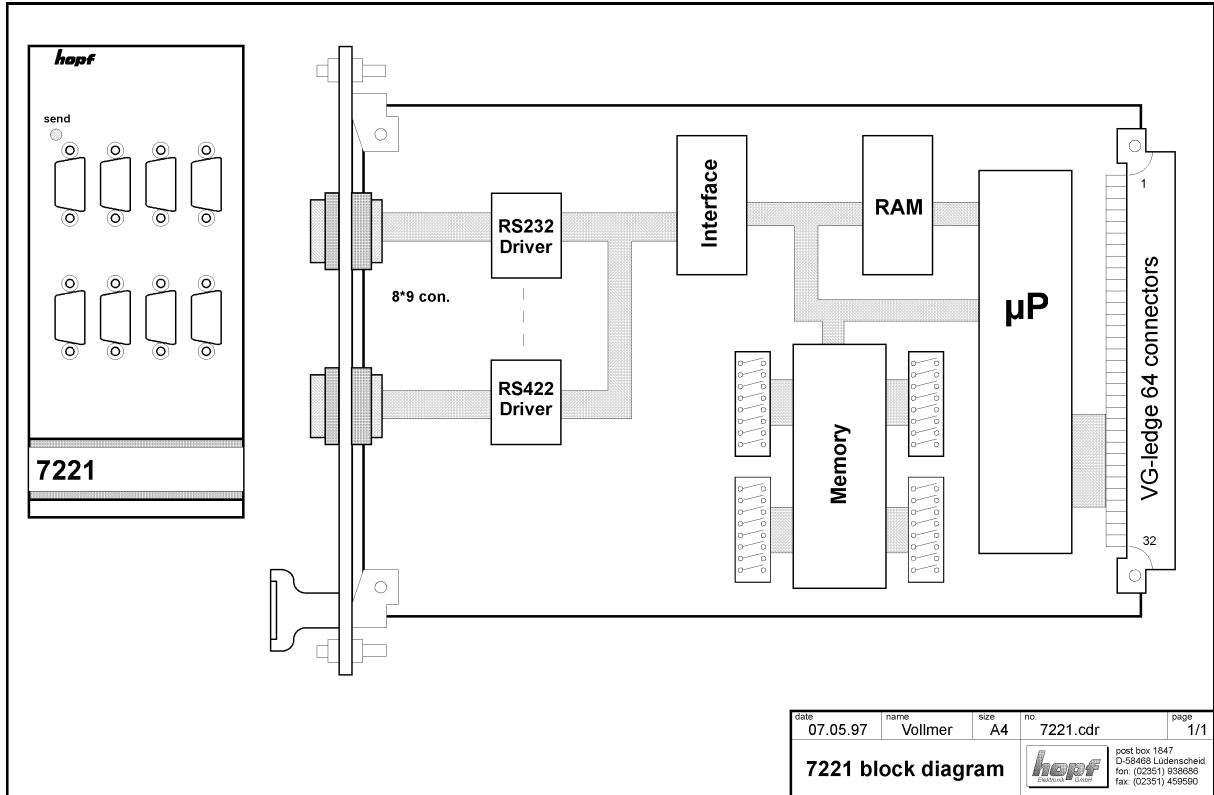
hopf

send

7221

RS232 Driver

8*9 con.

RS422 Driver

Interface

RAM

µP

Memory

1

32

VG-ledge 64 connectors

| date | name | size | no. | page |
|---|---|---|---|---|
| 07.05.97 | Vollmer | A4 | 7221.cdr | 1/1 |

7221 block diagram

hopf Elektronik GmbH

post box 1847
D-58468 Lüdenscheid
fon: (02351) 938686
fax: (02351) 459590